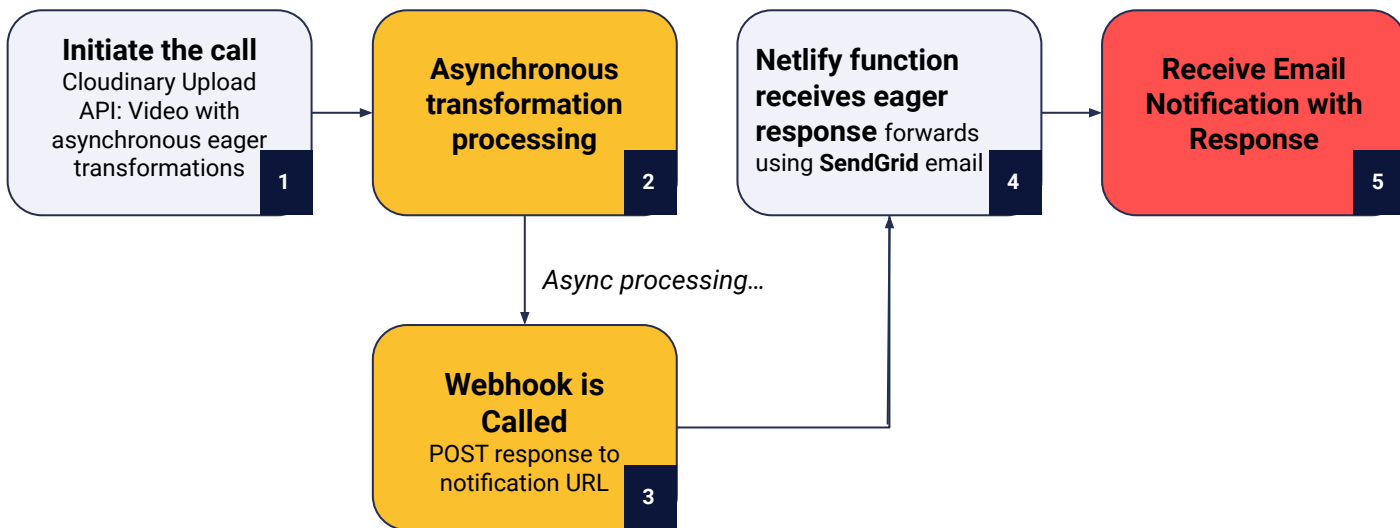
Initiate the call
Cloudinary Upload API: Video with asynchronous eager transformations
1

Asynchronous transformation processing
2

Async processing…

Webhook is Called
POST response to notification URL
3

Netlify function receives eager response forwards using SendGrid email
4

Receive Email Notification with Response
5